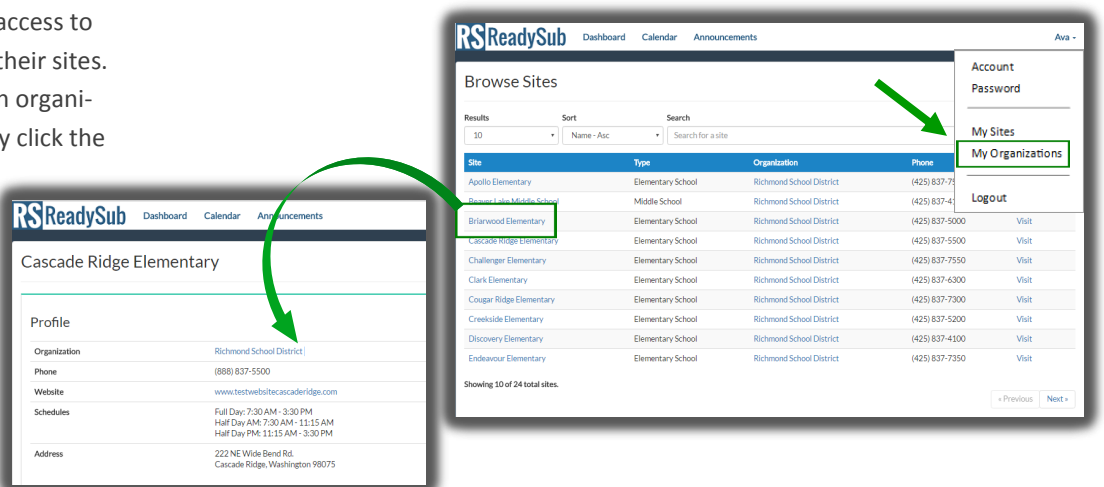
access to
their sites.
n organi-
y click the

RS ReadySub Dashboard Calendar Announcements Ava

Browse Sites

Results Sort Search
10 Name - Asc Search for a site

Account
Password
My Sites
My Organizations
Logout

| Site | Type | Organization | Phone | |
|---|---|---|---|---|
| Apollo Elementary | Elementary School | Richmond School District | (425) 837-7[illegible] | |
| Beaver Lake Middle School | Middle School | Richmond School District | (425) 837-4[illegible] | |
| Briarwood Elementary | Elementary School | Richmond School District | (425) 837-5000 | Visit |
| Cascade Ridge Elementary | Elementary School | Richmond School District | (425) 837-5500 | Visit |
| Challenger Elementary | Elementary School | Richmond School District | (425) 837-7550 | Visit |
| Clark Elementary | Elementary School | Richmond School District | (425) 837-6300 | Visit |
| Cougar Ridge Elementary | Elementary School | Richmond School District | (425) 837-7300 | Visit |
| Creekside Elementary | Elementary School | Richmond School District | (425) 837-5200 | Visit |
| Discovery Elementary | Elementary School | Richmond School District | (425) 837-4100 | Visit |
| Endeavour Elementary | Elementary School | Richmond School District | (425) 837-7350 | Visit |

Showing 10 of 24 total sites.
« Previous Next »

RS ReadySub Dashboard Calendar Announcements

Cascade Ridge Elementary

Profile

| | |
|---|---|
| Organization | Richmond School District |
| Phone | (888) 837-5500 |
| Website | www.testwebsitecascaderidge.com |
| Schedules | Full Day: 7:30 AM - 3:30 PM<br>Half Day AM: 7:30 AM - 11:15 AM<br>Half Day PM: 11:15 AM - 3:30 PM |
| Address | 222 NE Wide Bend Rd.<br>Cascade Ridge, Washington 98075 |